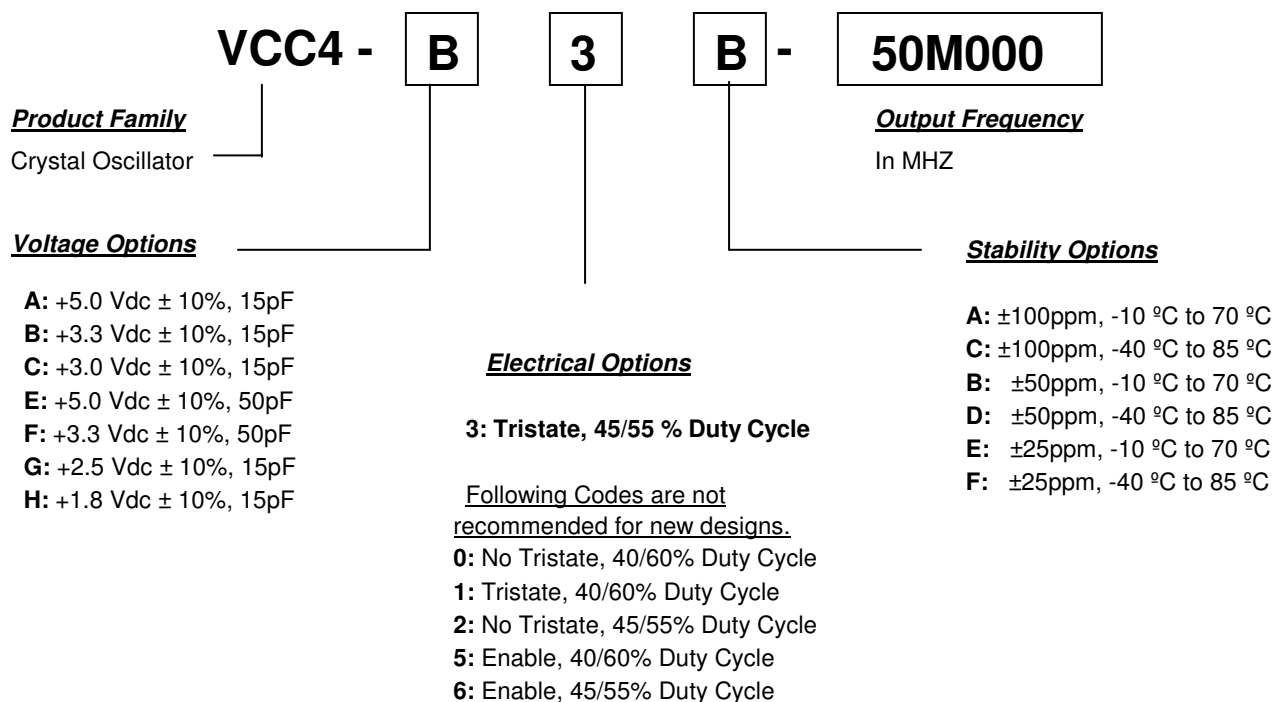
VCC4 - B 3 B - 50M000

Product Family
Crystal Oscillator

Output Frequency
In MHZ

Voltage Options

A: +5.0 Vdc ± 10%, 15pF
B: +3.3 Vdc ± 10%, 15pF
C: +3.0 Vdc ± 10%, 15pF
E: +5.0 Vdc ± 10%, 50pF
F: +3.3 Vdc ± 10%, 50pF
G: +2.5 Vdc ± 10%, 15pF
H: +1.8 Vdc ± 10%, 15pF

Electrical Options

3: Tristate, 45/55 % Duty Cycle

Following Codes are not recommended for new designs.
0: No Tristate, 40/60% Duty Cycle
1: Tristate, 40/60% Duty Cycle
2: No Tristate, 45/55% Duty Cycle
5: Enable, 40/60% Duty Cycle
6: Enable, 45/55% Duty Cycle

Stability Options

A: ±100ppm, -10 ºC to 70 ºC
C: ±100ppm, -40 ºC to 85 ºC
B: ±50ppm, -10 ºC to 70 ºC
D: ±50ppm, -40 ºC to 85 ºC
E: ±25ppm, -10 ºC to 70 ºC
F: ±25ppm, -40 ºC to 85 ºC